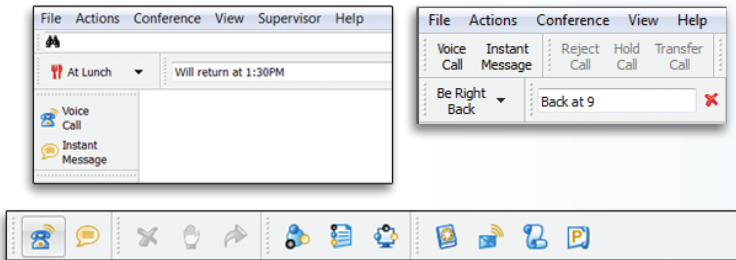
File Actions Conference View Supervisor Help

At Lunch

Will return at 1:30PM

Voice Call

Instant Message

File Actions Conference View Help

Voice Call

Instant Message

Reject Call

Hold Call

Transfer Call

Be Right Back

Back at 9